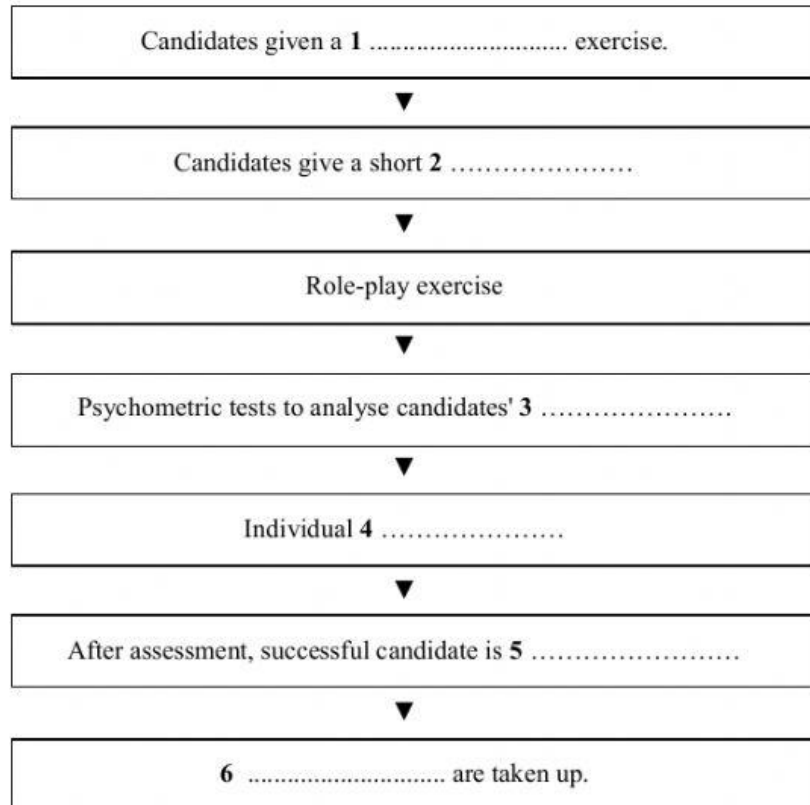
Candidates given a **1** ............................ exercise.

▼

Candidates give a short **2** …………………

▼

Role-play exercise

▼

Psychometric tests to analyse candidates' **3** ………………….

▼

Individual **4** …………………

▼

After assessment, successful candidate is **5** ……………………

▼

**6** ............................ are taken up.